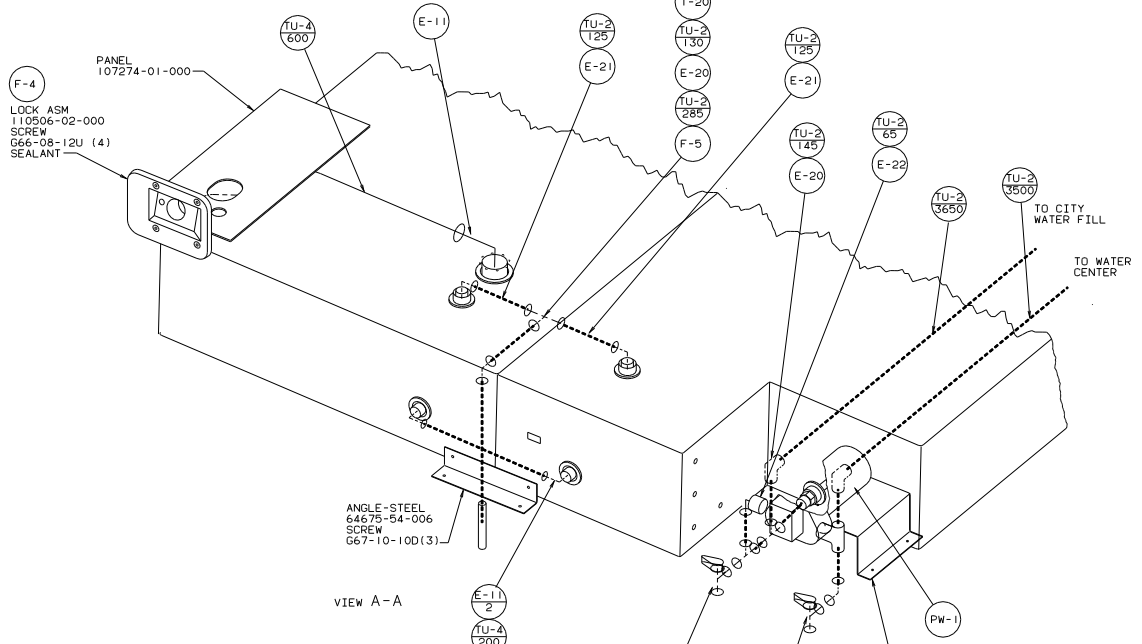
F-4
LOCK ASM
110506-02-000
SCREW
G66-08-12U (4)
SEALANT

PANEL
107274-01-000

TU-4
600

E-11

TU-2
125

E-21

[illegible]-20

TU-2
130

E-20

TU-2
285

F-5

TU-2
125

E-21

TU-2
145

E-20

TU-2
65

E-22

TU-2
3650

TU-2
3500

TO CITY
WATER FILL

TO WATER
CENTER

ANGLE-STEEL
64675-54-006
SCREW
G67-10-10D(3)

E-11
2

TU-4
200

PW-1

VIEW A-A